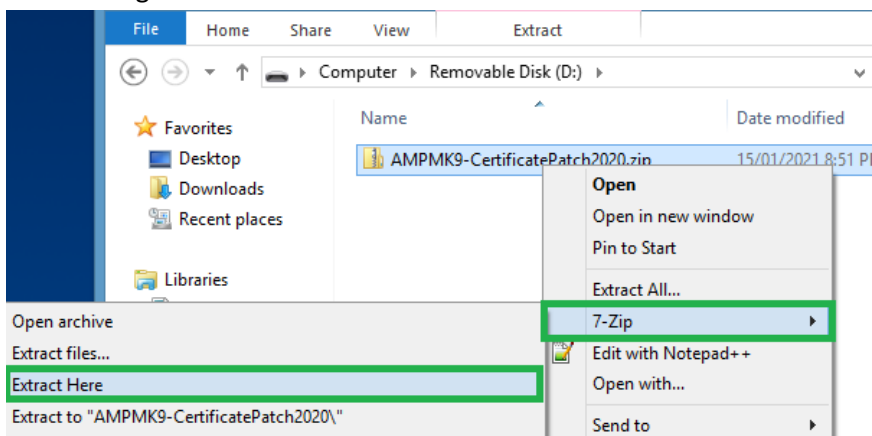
File Home Share View Extract

Computer ▸ Removable Disk (D:) ▸

Favorites
Desktop
Downloads
Recent places

Libraries

Name
Date modified

AMPMK9-CertificatePatch2020.zip
15/01/2021 8:51 P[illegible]

Open
Open in new window
Pin to Start
Extract All...
7-Zip
Edit with Notepad++
Open with...
Send to

Open archive
Extract files...
Extract Here
Extract to "AMPMK9-CertificatePatch2020\"